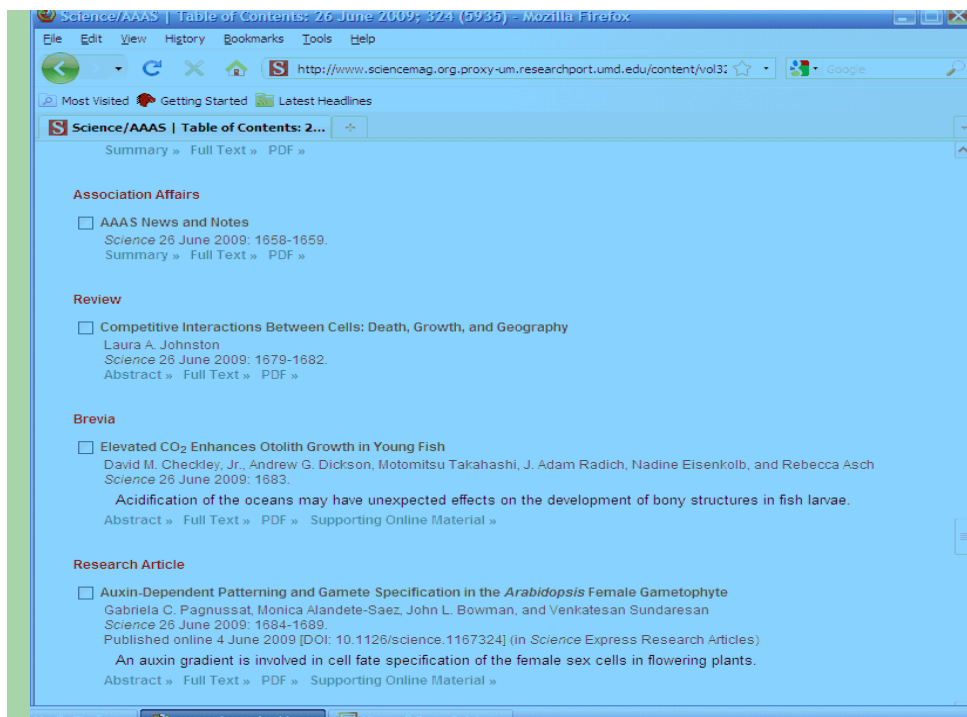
Science/AAAS | Table of Contents: 26 June 2009; 324 (5935) - Mozilla Firefox

File Edit View History Bookmarks Tools Help

http://www.sciencemag.org.proxy-um.researchport.umd.edu/content/vol32

Google

Most Visited Getting Started Latest Headlines

Science/AAAS | Table of Contents: 2...

Summary » Full Text » PDF »

Association Affairs

AAAS News and Notes
Science 26 June 2009: 1658-1659.
Summary » Full Text » PDF »

Review

Competitive Interactions Between Cells: Death, Growth, and Geography
Laura A. Johnston
Science 26 June 2009: 1679-1682.
Abstract » Full Text » PDF »

Brevia

Elevated $CO_2$ Enhances Otolith Growth in Young Fish
David M. Checkley, Jr., Andrew G. Dickson, Motomitsu Takahashi, J. Adam Radich, Nadine Eisenkolb, and Rebecca Asch
Science 26 June 2009: 1683.
Acidification of the oceans may have unexpected effects on the development of bony structures in fish larvae.
Abstract » Full Text » PDF » Supporting Online Material »

Research Article

Auxin-Dependent Patterning and Gamete Specification in the Arabidopsis Female Gametophyte
Gabriela C. Pagnussat, Monica Alandete-Saez, John L. Bowman, and Venkatesan Sundaresan
Science 26 June 2009: 1684-1689.
Published online 4 June 2009 [DOI: 10.1126/science.1167324] (in Science Express Research Articles)
An auxin gradient is involved in cell fate specification of the female sex cells in flowering plants.
Abstract » Full Text » PDF » Supporting Online Material »